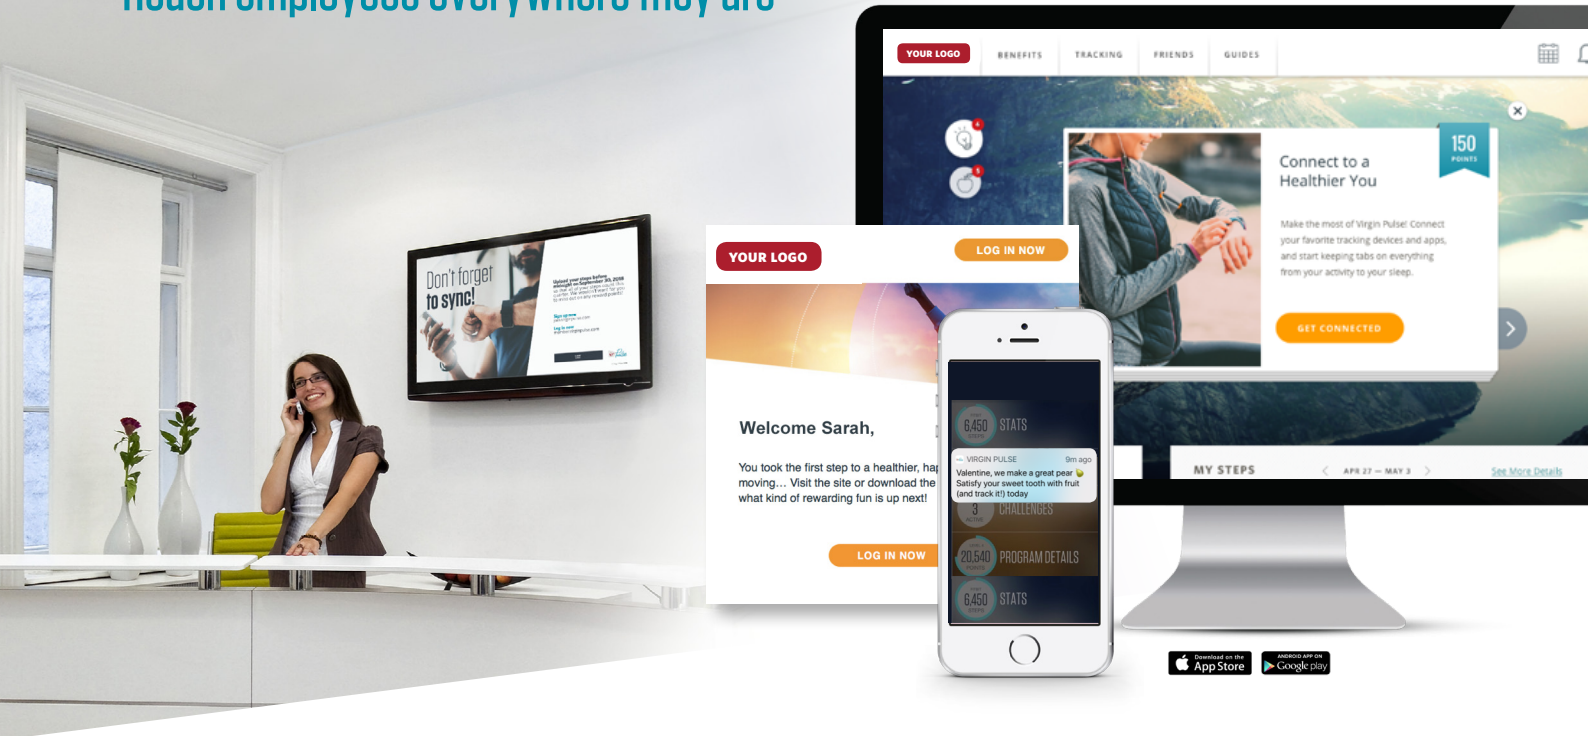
Don't forget to sync!

YOUR LOGO

BENEFITS

TRACKING

FRIENDS

GUIDES

Connect to a Healthier You

150 POINTS

Make the most of Virgin Pulse! Connect your favorite tracking devices and apps, and start keeping tabs on everything from your activity to your sleep.

GET CONNECTED

MY STEPS

APR 27 – MAY 3

See More Details

YOUR LOGO

LOG IN NOW

Welcome Sarah,

You took the first step to a healthier, hap moving… Visit the site or download the what kind of rewarding fun is up next!

LOG IN NOW

6,450 STATS

VIRGIN PULSE 9m ago

Valentine, we make a great pear Satisfy your sweet tooth with fruit (and track it!) today

3 CHALLENGES

20,540 PROGRAM DETAILS

6,450 STATS

Download on the App Store

ANDROID APP ON Google play